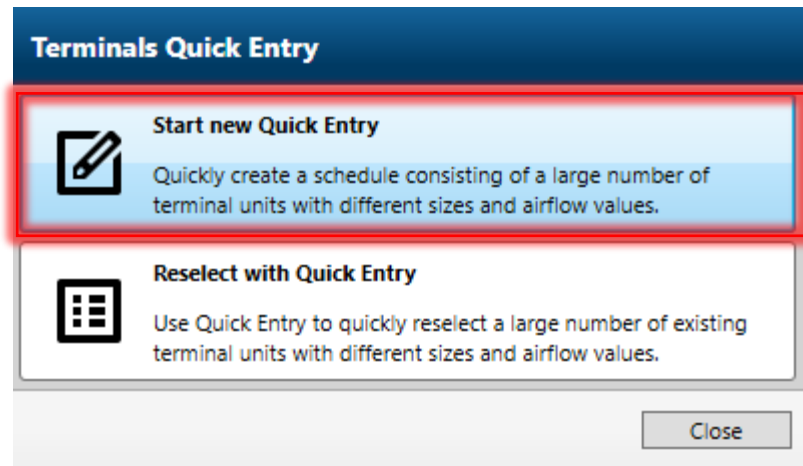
Terminals Quick Entry

Start new Quick Entry

Quickly create a schedule consisting of a large number of terminal units with different sizes and airflow values.

Reselect with Quick Entry

Use Quick Entry to quickly reselect a large number of existing terminal units with different sizes and airflow values.

Close